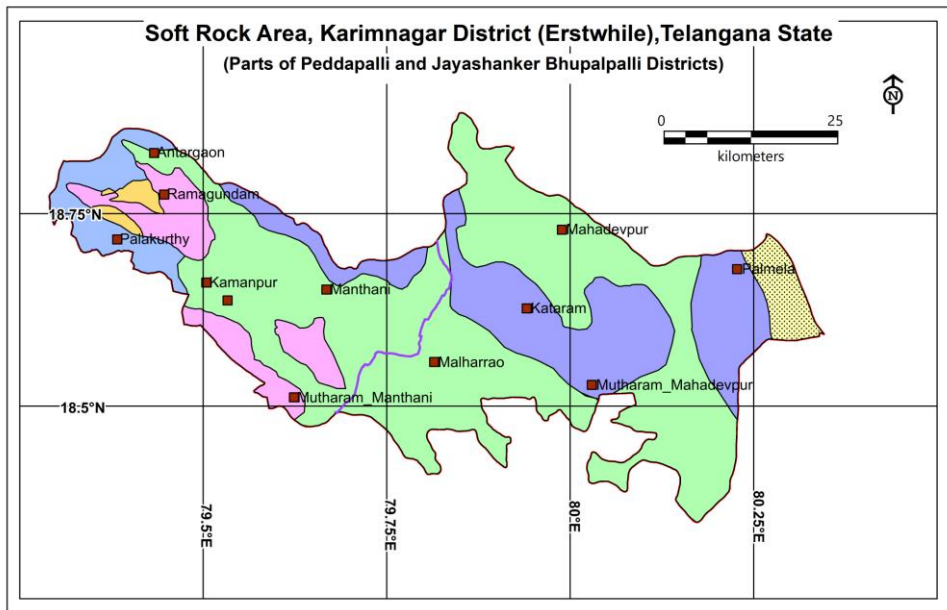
Soft Rock Area, Karimnagar District (Erstwhile),Telangana State
(Parts of Peddapalli and Jayashanker Bhupalpalli Districts)

N

0 25
kilometers

Antargaon
Ramagundam
18.75°N
Palakurthy
Mahadevpur
Palmela
Kamanpur
Manthani
Kataram
Malharrao
Mutharam_Mahadevpur
Mutharam_Manthani
18.5°N

79.5°E
79.75°E
80°E
80.25°E